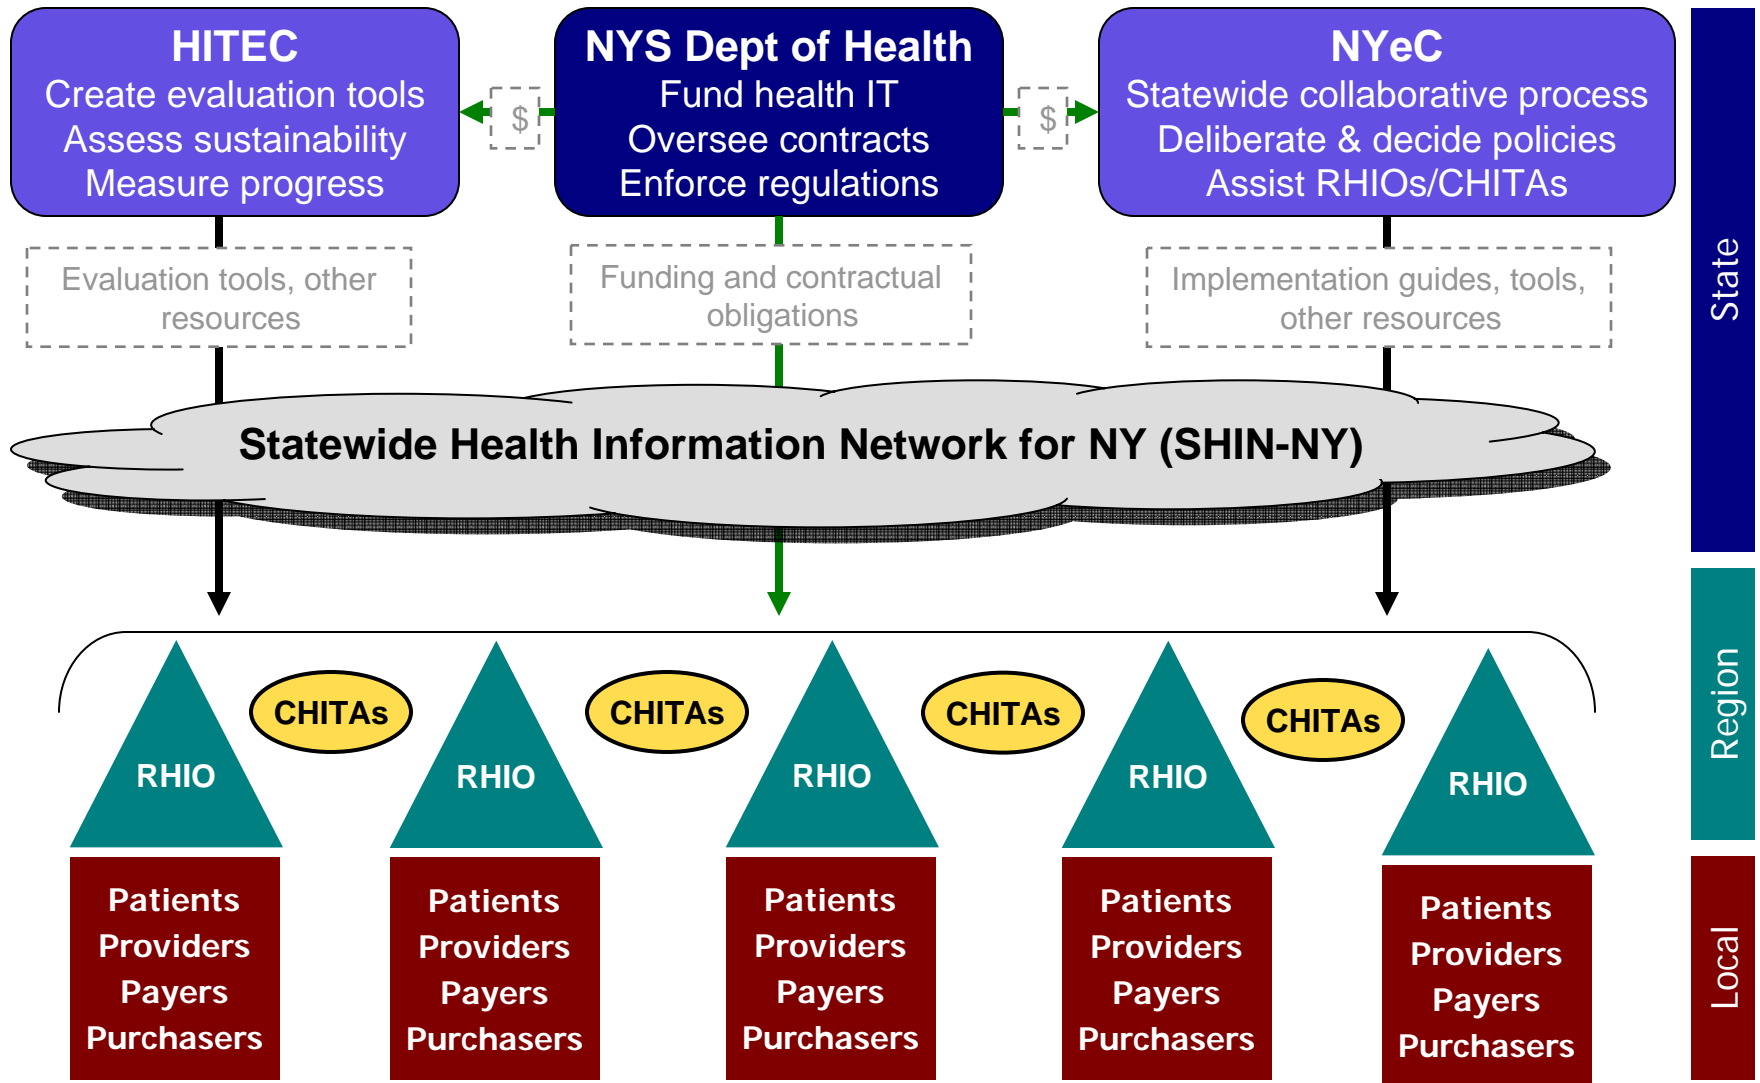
HITEC
Create evaluation tools
Assess sustainability
Measure progress

$

NYS Dept of Health
Fund health IT
Oversee contracts
Enforce regulations

$

NYeC
Statewide collaborative process
Deliberate & decide policies
Assist RHIOs/CHITAs

State

Evaluation tools, other resources

Funding and contractual obligations

Implementation guides, tools, other resources

Statewide Health Information Network for NY (SHIN-NY)

RHIO

CHITAs

RHIO

CHITAs

RHIO

CHITAs

RHIO

CHITAs

RHIO

Region

Patients
Providers
Payers
Purchasers

Patients
Providers
Payers
Purchasers

Patients
Providers
Payers
Purchasers

Patients
Providers
Payers
Purchasers

Patients
Providers
Payers
Purchasers

Local